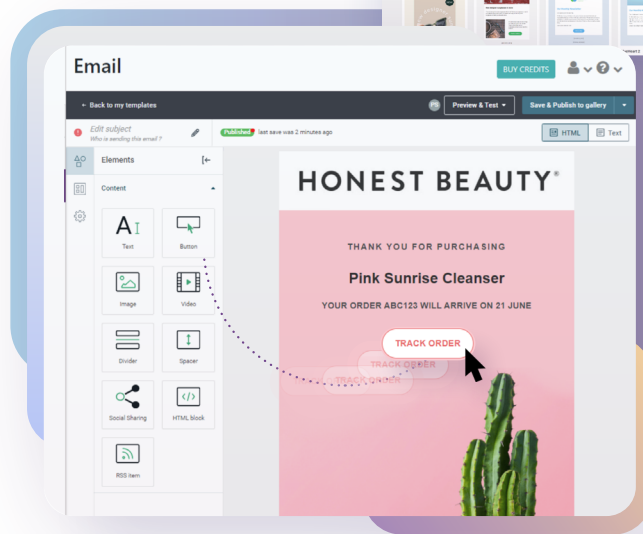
Email

BUY CREDITS

← Back to my templates

PS Preview & Test

Save & Publish to gallery

Edit subject
Who is sending this email ?

Published last save was 2 minutes ago

HTML

Text

Elements

Content

Text

Button

Image

Video

Divider

Spacer

Social Sharing

HTML block

RSS item

HONEST BEAUTY®

THANK YOU FOR PURCHASING

Pink Sunrise Cleanser

YOUR ORDER ABC123 WILL ARRIVE ON 21 JUNE

TRACK ORDER

TRACK ORDER

TRACK ORDER